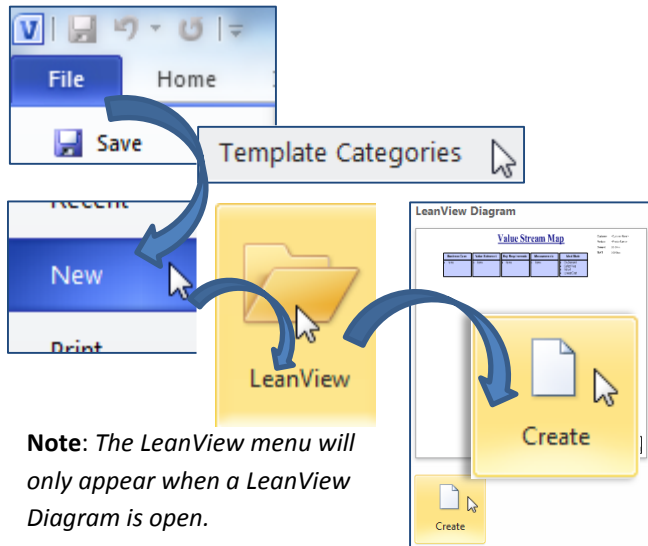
File

Home

Save

Template Categories

Recent

New

Print

LeanView

LeanView Diagram

Value Stream Map

Create

Create

**Note**: *The LeanView menu will only appear when a LeanView Diagram is open.*